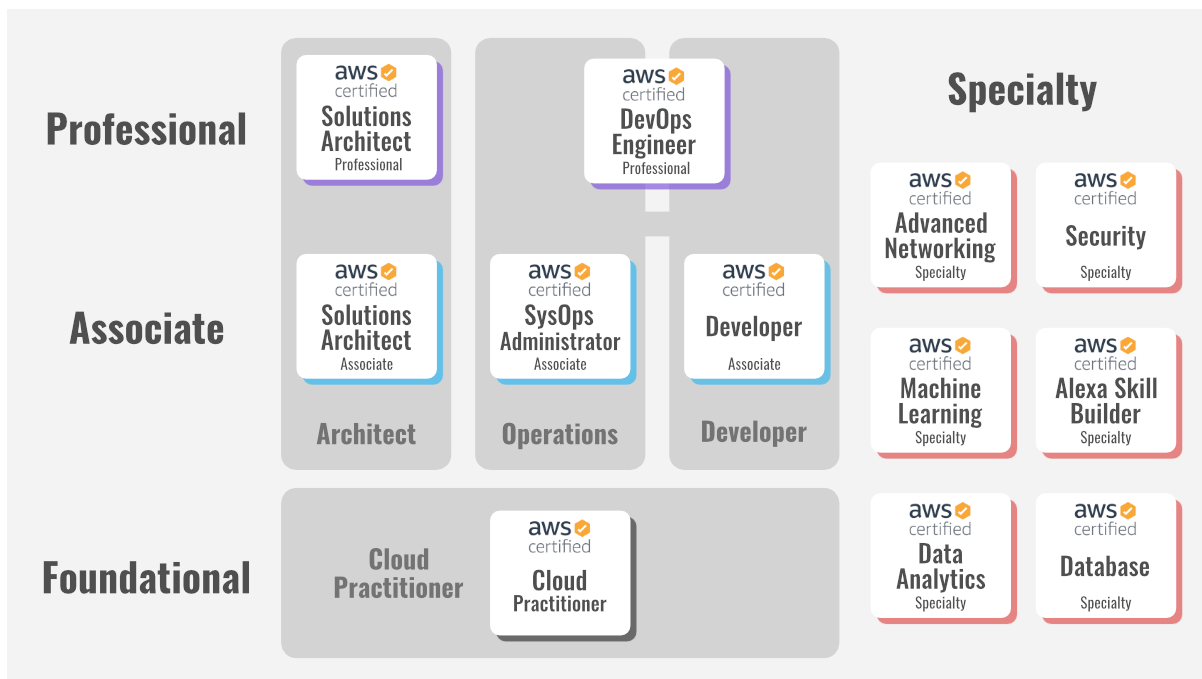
Professional

aws certified
Solutions Architect
Professional

aws certified
DevOps Engineer
Professional

Specialty

aws certified
Advanced Networking
Specialty

aws certified
Security
Specialty

Associate

aws certified
Solutions Architect
Associate

aws certified
SysOps Administrator
Associate

aws certified
Developer
Associate

aws certified
Machine Learning
Specialty

aws certified
Alexa Skill Builder
Specialty

Architect

Operations

Developer

Foundational

Cloud Practitioner

aws certified
Cloud Practitioner

aws certified
Data Analytics
Specialty

aws certified
Database
Specialty